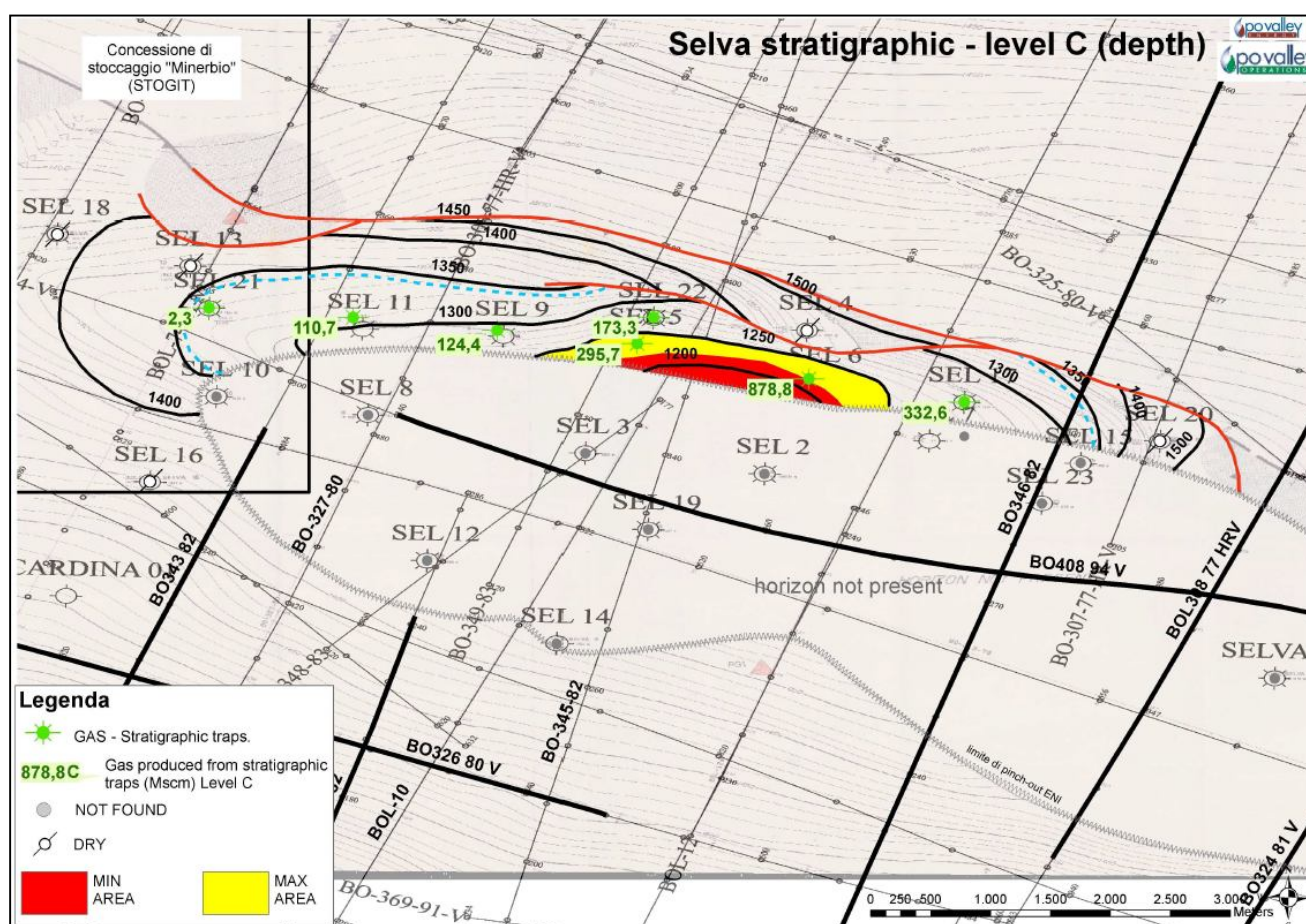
Concessione di stoccaggio "Minerbio" (STOGIT)

Selva stratigraphic - level C (depth)

po valley
po valley OPERATIONS

SEL 18
SEL 13
SEL 21
2,3
SEL 11
110,7
SEL 10
1400
SEL 16
SEL 9
124,4
SEL 8
1450
1400
1350
1300
SEL 22
173,3
SEL 5
295,7
1200
1250
SEL 4
1500
SEL 6
878,8
SEL 3
SEL 2
332,6
SEL 7
1300
1350
1400
1500
SEL 20
SEL 15
SEL 23
SEL 19
SEL 12
CARDINA 0
SEL 14
SELVA
horizon not present
BO-325-80-V
BO-327-80
BO343 82
BO-349-83
BO-345-82
BO326 80 V
BOL-10
BOL-12
BO-369-91-V
BO346 82
BO408 94 V
BO-307-77-HRV
BOL308 77 HRV
BO324 81 V
BO-348-83
BOL-7
BO-77-HR-V
limite di pinch-out ENI

Legenda
GAS - Stratigraphic traps.
878,8C Gas produced from stratigraphic traps (Mscm) Level C
NOT FOUND
DRY
MIN AREA
MAX AREA

0 250 500 1.000 1.500 2.000 2.500 3.000
Meters